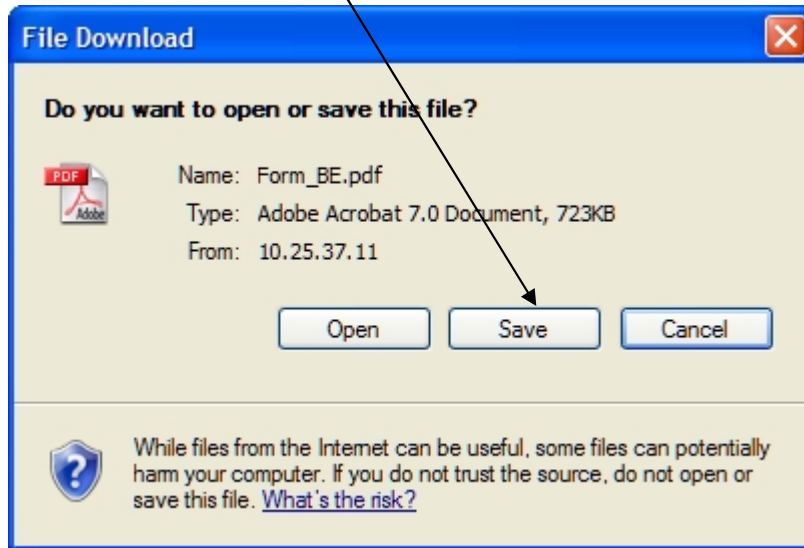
File Download

Do you want to open or save this file?

PDF
Adobe

Name: Form_BE.pdf
Type: Adobe Acrobat 7.0 Document, 723KB
From: 10.25.37.11

Open Save Cancel

While files from the Internet can be useful, some files can potentially harm your computer. If you do not trust the source, do not open or save this file. What's the risk?